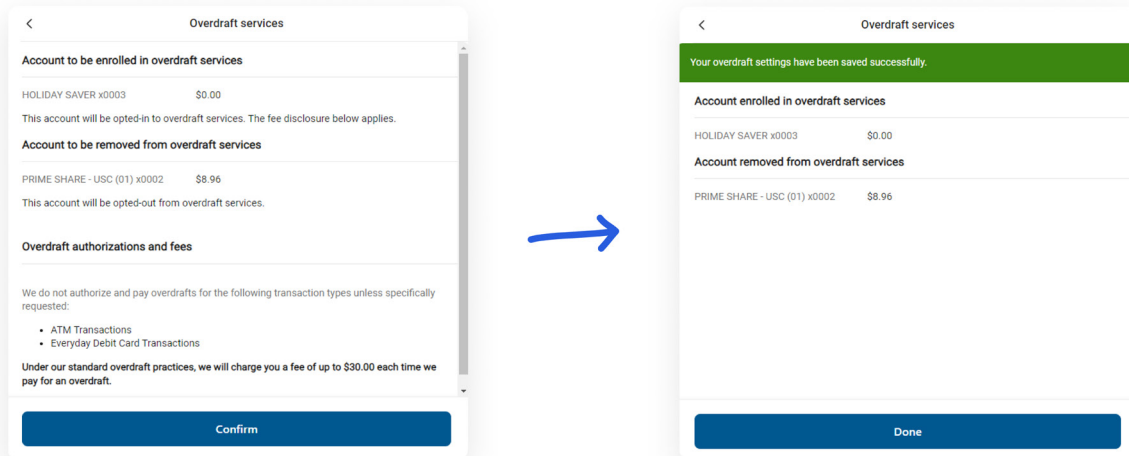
<

Overdraft services

Account to be enrolled in overdraft services

HOLIDAY SAVER x0003 $0.00

This account will be opted-in to overdraft services. The fee disclosure below applies.

Account to be removed from overdraft services

PRIME SHARE - USC (01) x0002 $8.96

This account will be opted-out from overdraft services.

Overdraft authorizations and fees

We do not authorize and pay overdrafts for the following transaction types unless specifically requested:

- ATM Transactions
- Everyday Debit Card Transactions

Under our standard overdraft practices, we will charge you a fee of up to $30.00 each time we pay for an overdraft.

Confirm

<

Overdraft services

Your overdraft settings have been saved successfully.

Account enrolled in overdraft services

HOLIDAY SAVER x0003 $0.00

Account removed from overdraft services

PRIME SHARE - USC (01) x0002 $8.96

Done